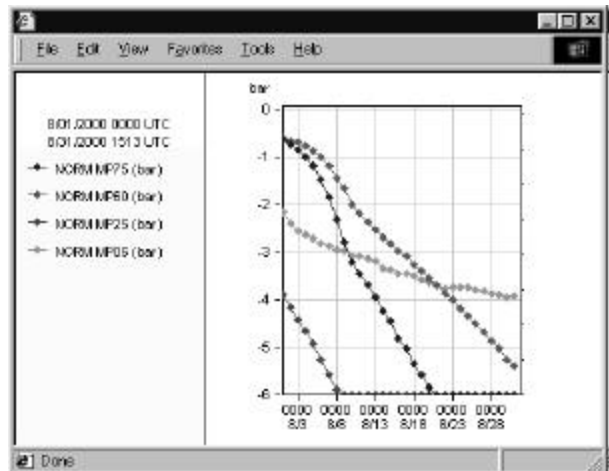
File Edit View Favorites Tools Help

8/01/2000 0000 UTC
8/31/2000 1513 UTC

NORM MP75 (bar)
NORM MP50 (bar)
NORM MP25 (bar)
NORM MP05 (bar)

bar
0
-1
-2
-3
-4
-5
-6

0000 8/3
0000 8/8
0000 8/13
0000 8/18
0000 8/23
0000 8/28

Done